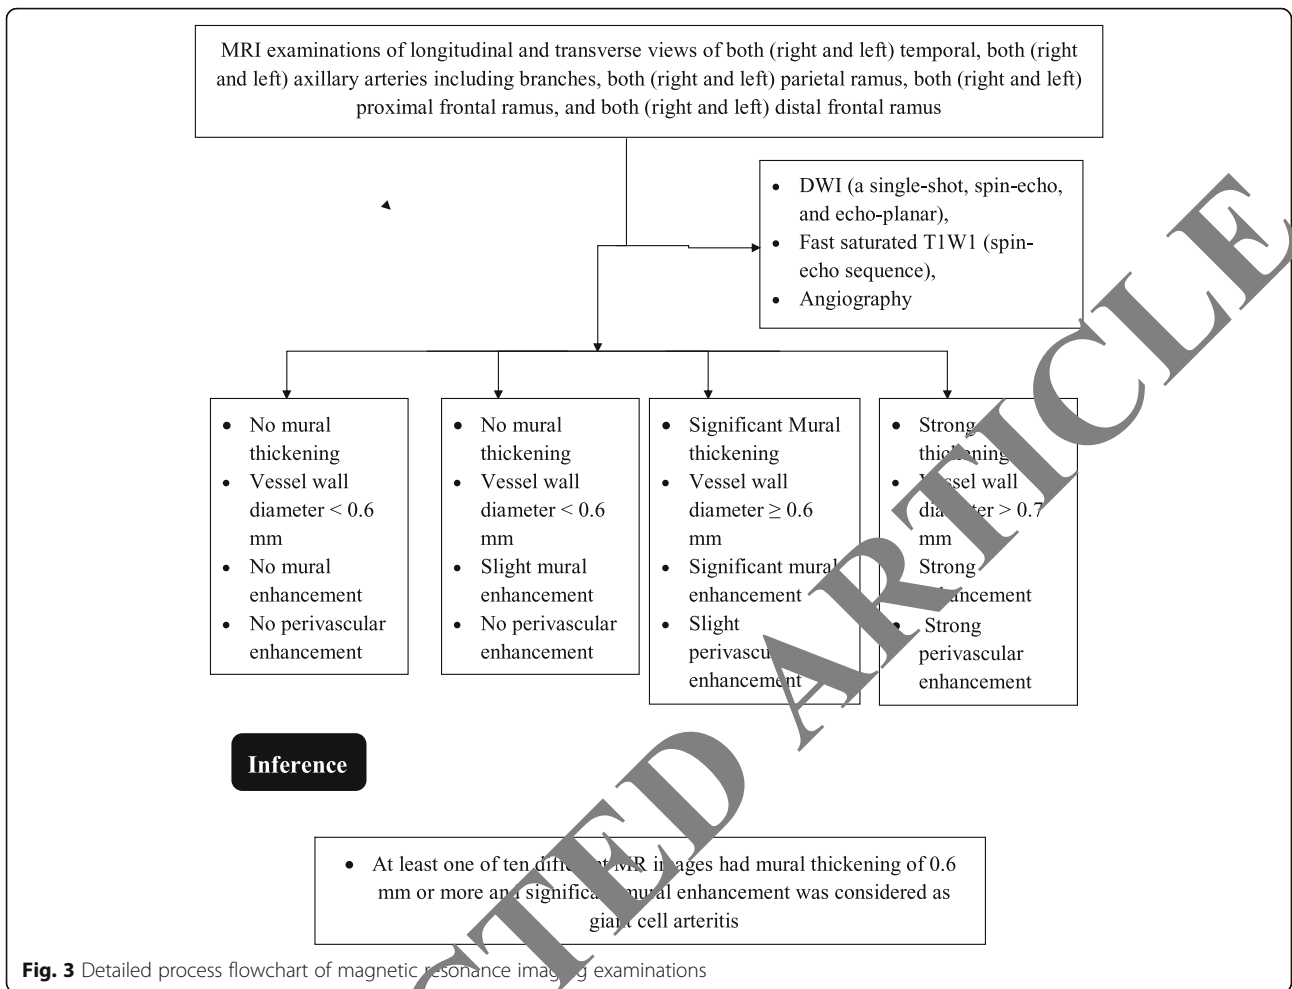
MRI examinations of longitudinal and transverse views of both (right and left) temporal, both (right and left) axillary arteries including branches, both (right and left) parietal ramus, both (right and left) proximal frontal ramus, and both (right and left) distal frontal ramus

- DWI (a single-shot, spin-echo, and echo-planar),
- Fast saturated T1W1 (spin-echo sequence),
- Angiography

- No mural thickening
- Vessel wall diameter < 0.6 mm
- No mural enhancement
- No perivascular enhancement

- No mural thickening
- Vessel wall diameter < 0.6 mm
- Slight mural enhancement
- No perivascular enhancement

- Significant Mural thickening
- Vessel wall diameter ≥ 0.6 mm
- Significant mura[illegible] enhancement
- Slight perivascu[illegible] enhancement

- Strong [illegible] thi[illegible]ning
- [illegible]ssel wall dia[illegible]ter > 0.7 mm
- Strong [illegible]hancement
- Strong perivascular enhancement

Inference

- At least one of ten diff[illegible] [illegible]R i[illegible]ages had mural thickening of 0.6 mm or more an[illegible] significa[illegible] mu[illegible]al enhancement was considered as gia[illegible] cell arteritis

Fig. 3 Detailed process flowchart of magnetic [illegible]sonance imag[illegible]g examinations

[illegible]TED ARTICLE